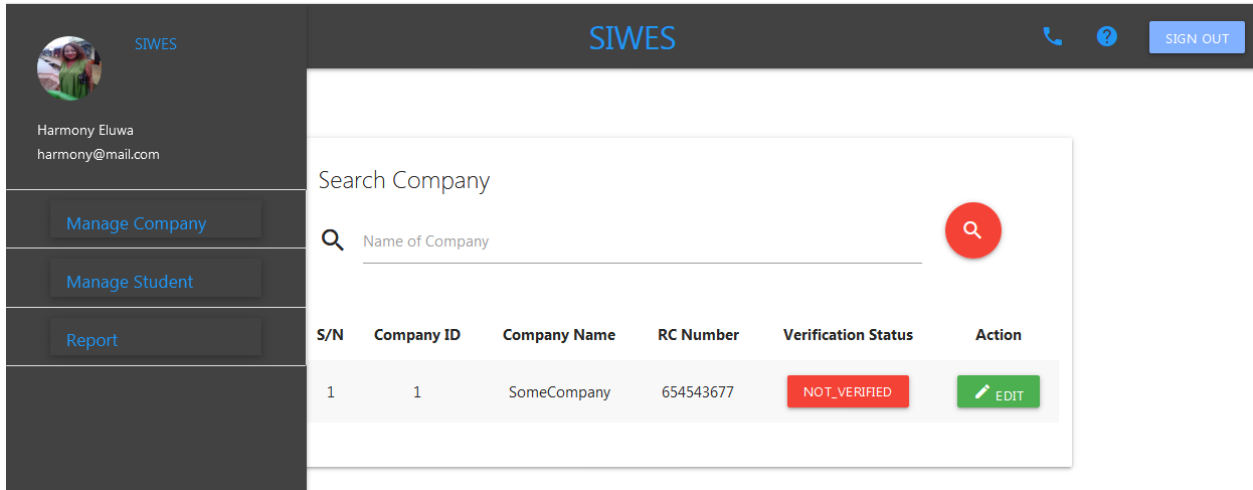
SIWES

Harmony Eluwa
harmony@mail.com

Manage Company

Manage Student

Report

SIWES

SIGN OUT

Search Company

Name of Company

| S/N | Company ID | Company Name | RC Number | Verification Status | Action |
|---|---|---|---|---|---|
| 1 | 1 | SomeCompany | 654543677 | NOT_VERIFIED | EDIT |